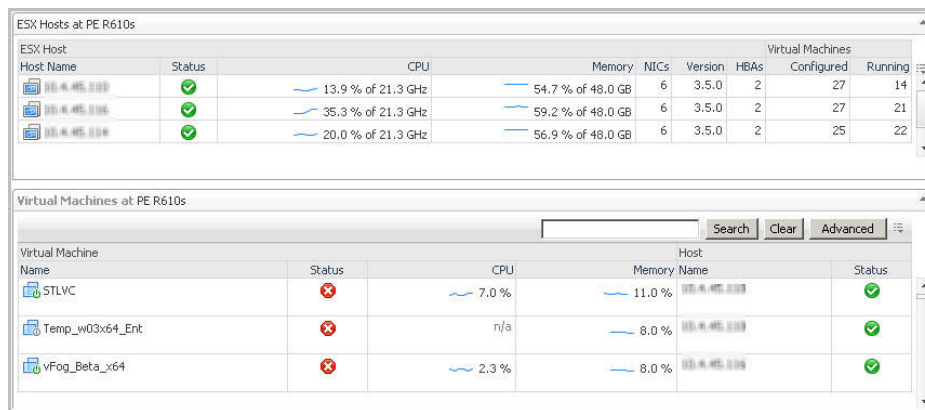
ESX Hosts at PE R610s

| ESX Host | | | | | | | Virtual Machines | |
|---|---|---|---|---|---|---|---|---|
| Host Name | Status | CPU | Memory | NICs | Version | HBAs | Configured | Running |
| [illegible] | | 13.9 % of 21.3 GHz | 54.7 % of 48.0 GB | 6 | 3.5.0 | 2 | 27 | 14 |
| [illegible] | | 35.3 % of 21.3 GHz | 59.2 % of 48.0 GB | 6 | 3.5.0 | 2 | 27 | 21 |
| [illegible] | | 20.0 % of 21.3 GHz | 56.9 % of 48.0 GB | 6 | 3.5.0 | 2 | 25 | 22 |

Virtual Machines at PE R610s

Search Clear Advanced

| Virtual Machine | | | | Host | |
|---|---|---|---|---|---|
| Name | Status | CPU | Memory | Name | Status |
| STLVC | | 7.0 % | 11.0 % | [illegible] | |
| Temp_w03x64_Ent | | n/a | 8.0 % | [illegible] | |
| vFog_Beta_x64 | | 2.3 % | 8.0 % | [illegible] | |